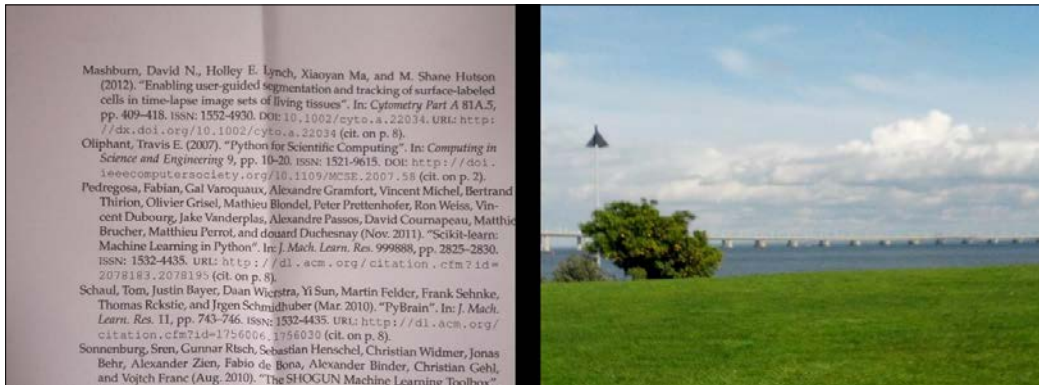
Mashburn, David N., Holley E. Lynch, Xiaoyan Ma, and M. Shane Hutson (2012). "Enabling user-guided segmentation and tracking of surface-labeled cells in time-lapse image sets of living tissues". In: *Cytometry Part A* 81A.5, pp. 409–418. ISSN: 1552-4930. DOI: 10.1002/cyto.a.22034. URL: http://dx.doi.org/10.1002/cyto.a.22034 (cit. on p. 8).
Oliphant, Travis E. (2007). "Python for Scientific Computing". In: *Computing in Science and Engineering* 9, pp. 10–20. ISSN: 1521-9615. DOI: http://doi.ieeecomputersociety.org/10.1109/MCSE.2007.58 (cit. on p. 2).
Pedregosa, Fabian, Gal Varoquaux, Alexandre Gramfort, Vincent Michel, Bertrand Thirion, Olivier Grisel, Mathieu Blondel, Peter Prettenhofer, Ron Weiss, Vincent Dubourg, Jake Vanderplas, Alexandre Passos, David Cournapeau, Matthieu Brucher, Matthieu Perrot, and douard Duchesnay (Nov. 2011). "Scikit-learn: Machine Learning in Python". In: *J. Mach. Learn. Res.* 999888, pp. 2825–2830. ISSN: 1532-4435. URL: http://dl.acm.org/citation.cfm?id=2078183.2078195 (cit. on p. 8).
Schaul, Tom, Justin Bayer, Daan Wierstra, Yi Sun, Martin Felder, Frank Sehnke, Thomas Rckstie, and Jrgen Schmidhuber (Mar. 2010). "PyBrain". In: *J. Mach. Learn. Res.* 11, pp. 743–746. ISSN: 1532-4435. URL: http://dl.acm.org/citation.cfm?id=1756006.1756030 (cit. on p. 8).
Sonnenburg, Sren, Gunnar Rtsch, Sebastian Henschel, Christian Widmer, Jonas Behr, Alexander Zien, Fabio de Bona, Alexander Binder, Christian Gehl, and Vojtch Franc (Aug. 2010). "The SHOGUN Machine Learning Toolbox".